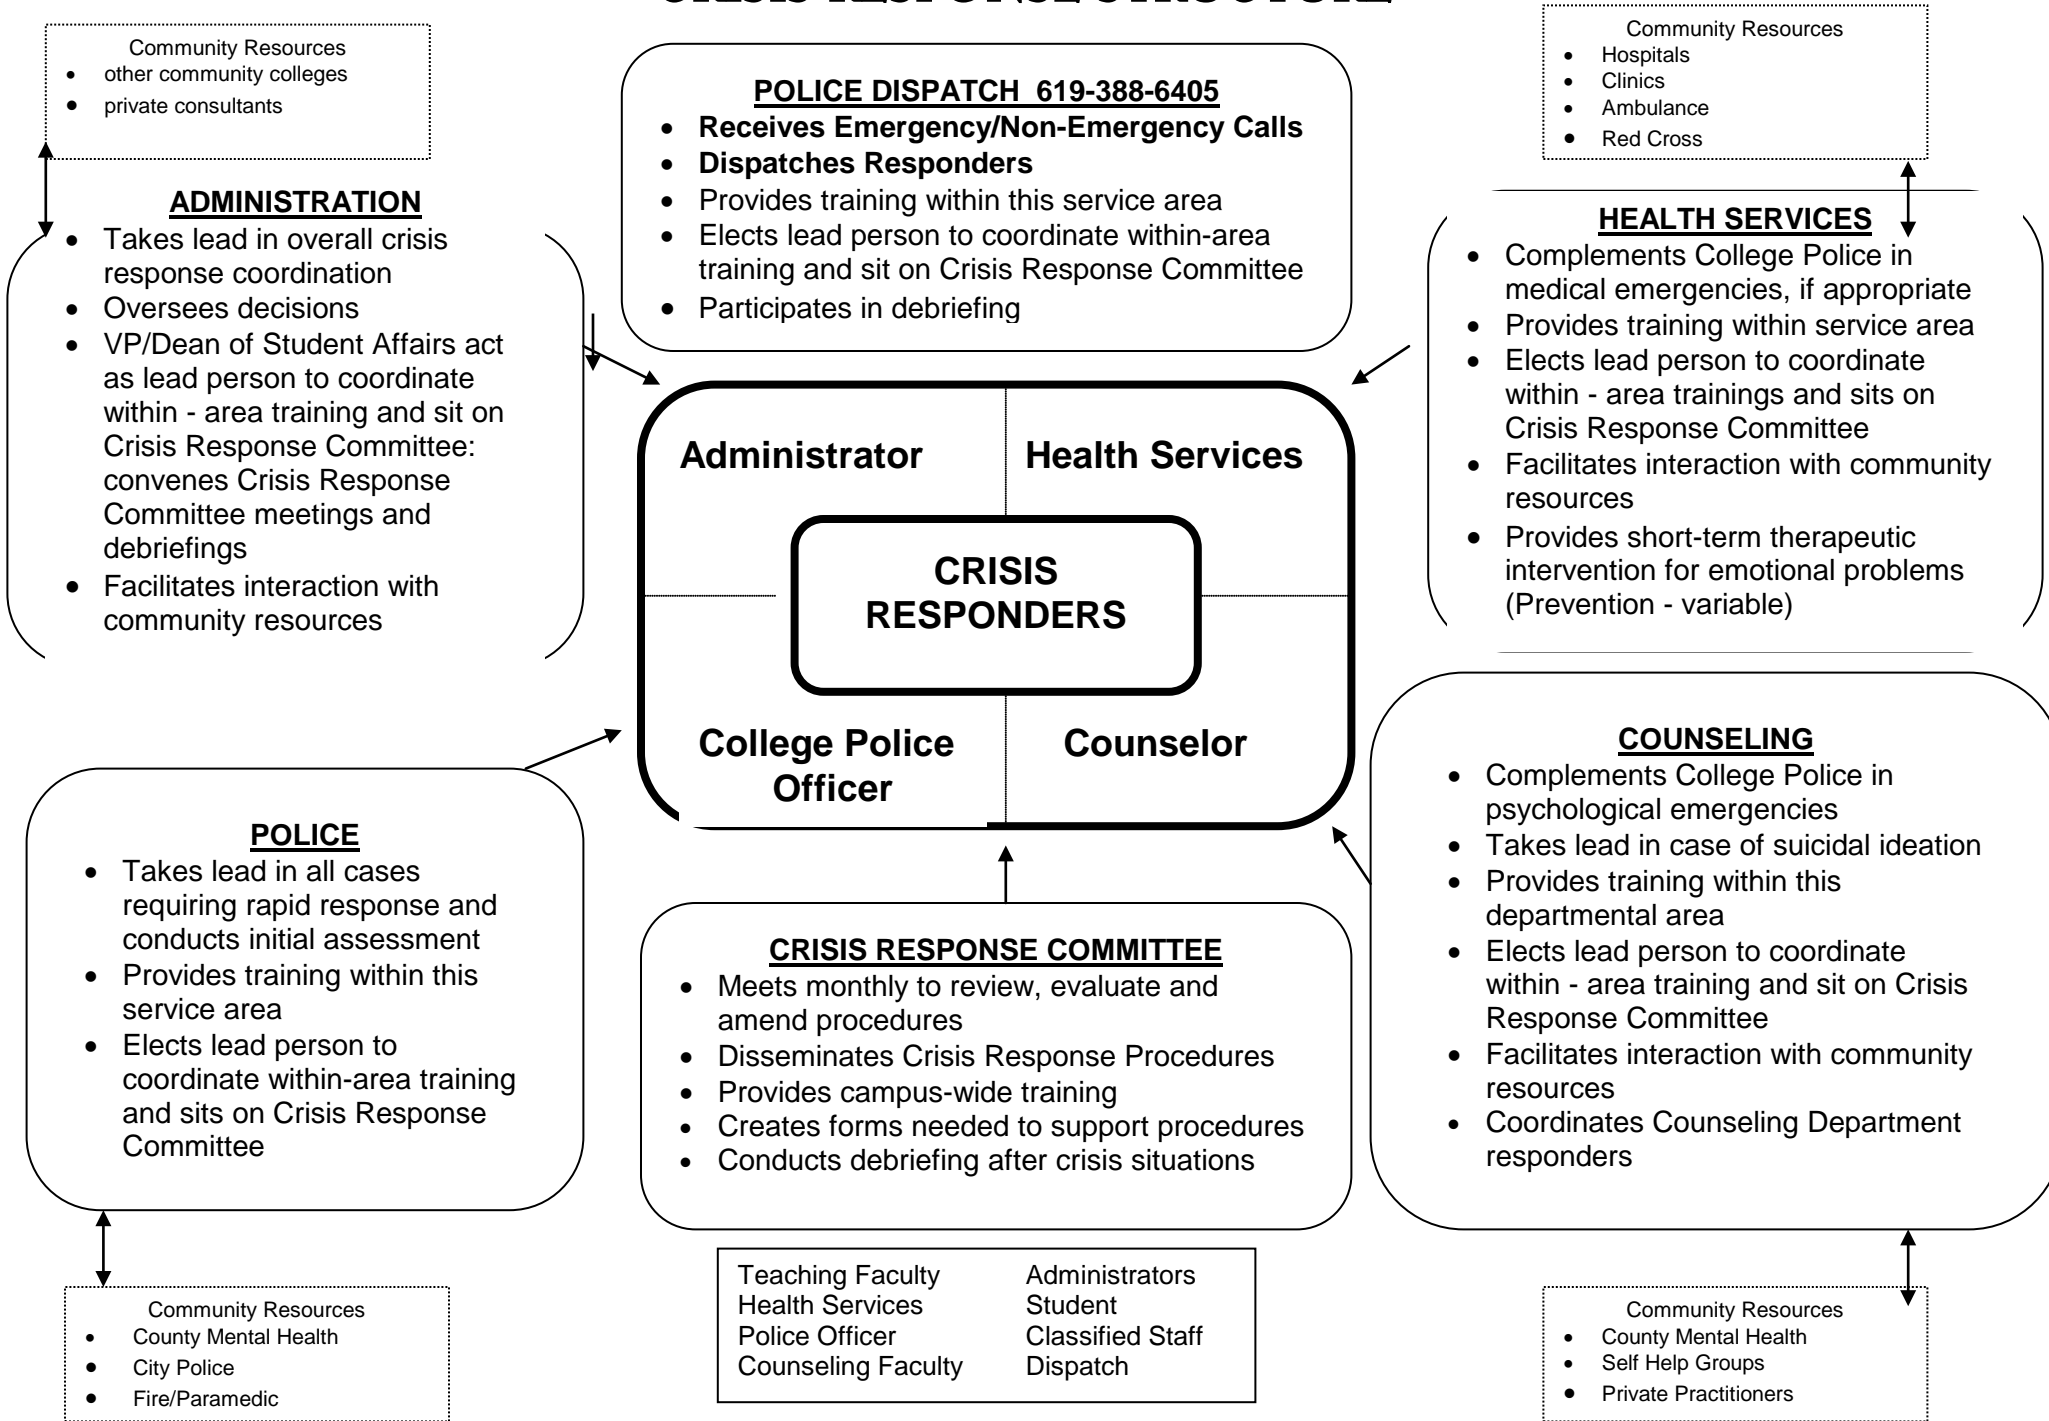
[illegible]

Community Resources
- other community colleges
- private consultants

ADMINISTRATION
- Takes lead in overall crisis response coordination
- Oversees decisions
- VP/Dean of Student Affairs act as lead person to coordinate within - area training and sit on Crisis Response Committee: convenes Crisis Response Committee meetings and debriefings
- Facilitates interaction with community resources

POLICE DISPATCH 619-388-6405
- Receives Emergency/Non-Emergency Calls
- Dispatches Responders
- Provides training within this service area
- Elects lead person to coordinate within-area training and sit on Crisis Response Committee
- Participates in debriefing

Community Resources
- Hospitals
- Clinics
- Ambulance
- Red Cross

HEALTH SERVICES
- Complements College Police in medical emergencies, if appropriate
- Provides training within service area
- Elects lead person to coordinate within - area trainings and sits on Crisis Response Committee
- Facilitates interaction with community resources
- Provides short-term therapeutic intervention for emotional problems (Prevention - variable)

Administrator

Health Services

CRISIS RESPONDERS

College Police Officer

Counselor

POLICE
- Takes lead in all cases requiring rapid response and conducts initial assessment
- Provides training within this service area
- Elects lead person to coordinate within-area training and sits on Crisis Response Committee

CRISIS RESPONSE COMMITTEE
- Meets monthly to review, evaluate and amend procedures
- Disseminates Crisis Response Procedures
- Provides campus-wide training
- Creates forms needed to support procedures
- Conducts debriefing after crisis situations

COUNSELING
- Complements College Police in psychological emergencies
- Takes lead in case of suicidal ideation
- Provides training within this departmental area
- Elects lead person to coordinate within - area training and sit on Crisis Response Committee
- Facilitates interaction with community resources
- Coordinates Counseling Department responders

Community Resources
- County Mental Health
- City Police
- Fire/Paramedic

| Teaching Faculty | Administrators |
|---|---|
| Health Services | Student |
| Police Officer | Classified Staff |
| Counseling Faculty | Dispatch |

Community Resources
- County Mental Health
- Self Help Groups
- Private Practitioners